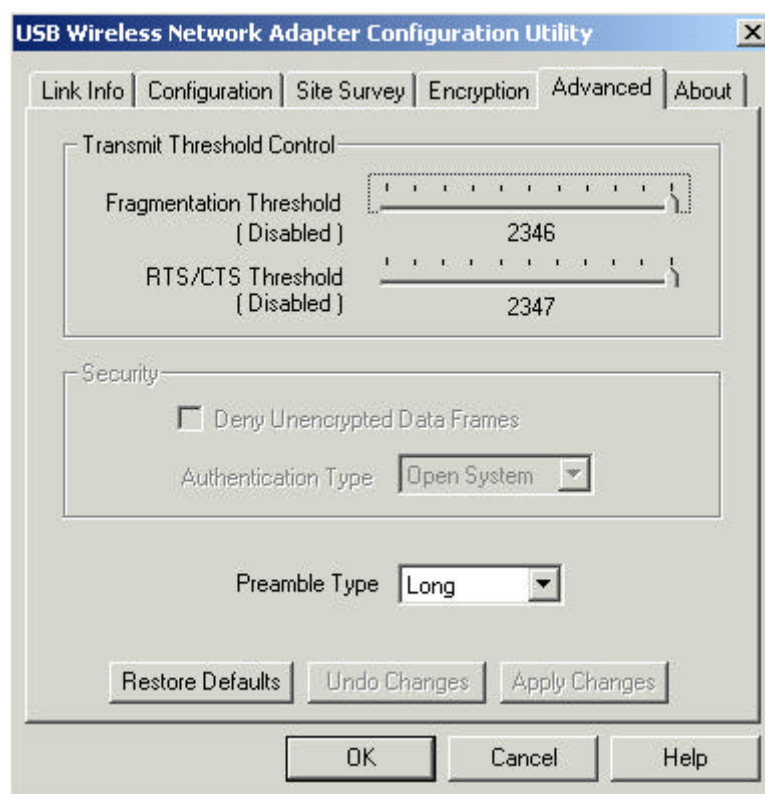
USB Wireless Network Adapter Configuration Utility

Link Info | Configuration | Site Survey | Encryption | Advanced | About

Transmit Threshold Control

Fragmentation Threshold
( Disabled )
2346

RTS/CTS Threshold
( Disabled )
2347

Security

Deny Unencrypted Data Frames

Authentication Type Open System

Preamble Type Long

Restore Defaults Undo Changes Apply Changes

OK Cancel Help